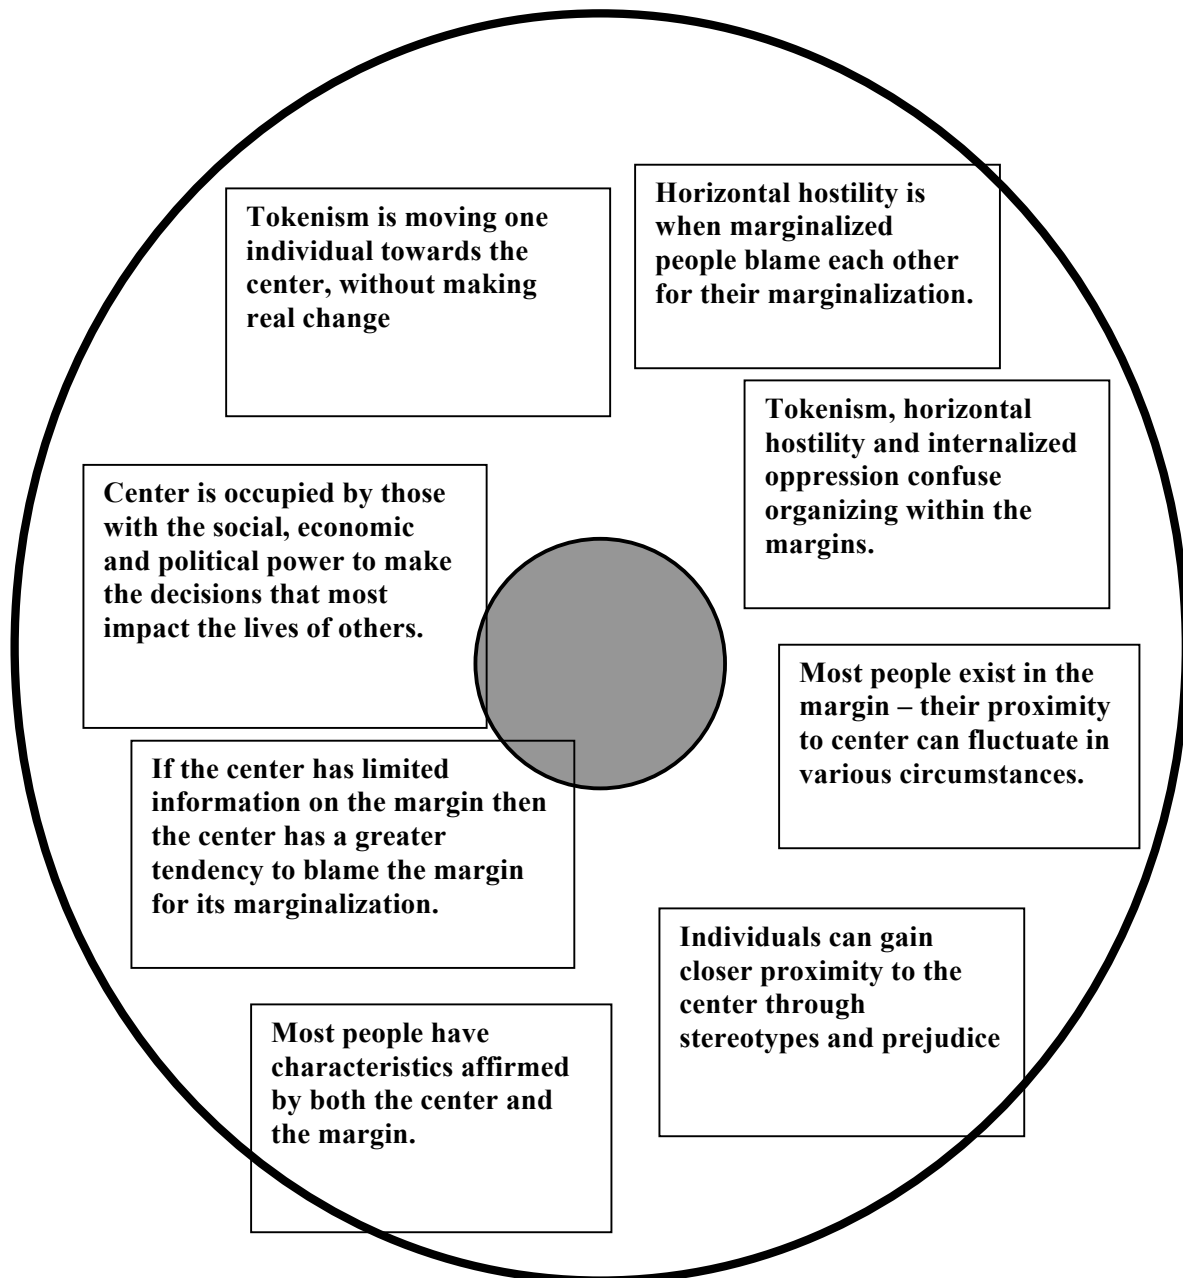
Tokenism is moving one individual towards the center, without making real change

Horizontal hostility is when marginalized people blame each other for their marginalization.

Tokenism, horizontal hostility and internalized oppression confuse organizing within the margins.

Center is occupied by those with the social, economic and political power to make the decisions that most impact the lives of others.

Most people exist in the margin – their proximity to center can fluctuate in various circumstances.

If the center has limited information on the margin then the center has a greater tendency to blame the margin for its marginalization.

Individuals can gain closer proximity to the center through stereotypes and prejudice

Most people have characteristics affirmed by both the center and the margin.